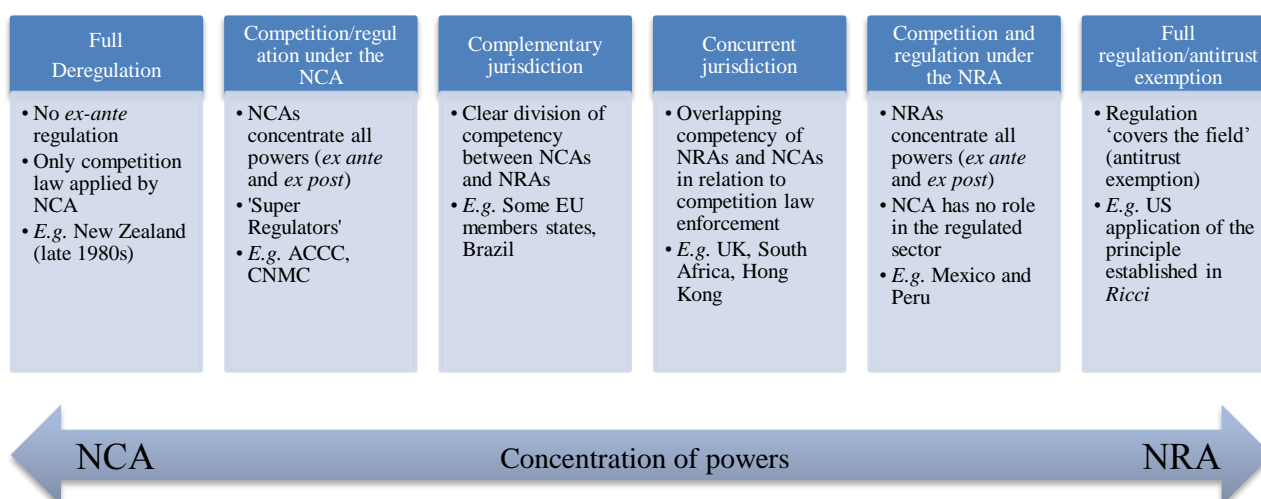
Full Deregulation

• No ex-ante regulation
• Only competition law applied by NCA
• E.g. New Zealand (late 1980s)

Competition/regulation under the NCA

• NCAs concentrate all powers (ex ante and ex post)
• 'Super Regulators'
• E.g. ACCC, CNMC

Complementary jurisdiction

• Clear division of competency between NCAs and NRAs
• E.g. Some EU members states, Brazil

Concurrent jurisdiction

• Overlapping competency of NRAs and NCAs in relation to competition law enforcement
• E.g. UK, South Africa, Hong Kong

Competition and regulation under the NRA

• NRAs concentrate all powers (ex ante and ex post)
• NCA has no role in the regulated sector
• E.g. Mexico and Peru

Full regulation/antitrust exemption

• Regulation 'covers the field' (antitrust exemption)
• E.g. US application of the principle established in Ricci

NCA Concentration of powers NRA